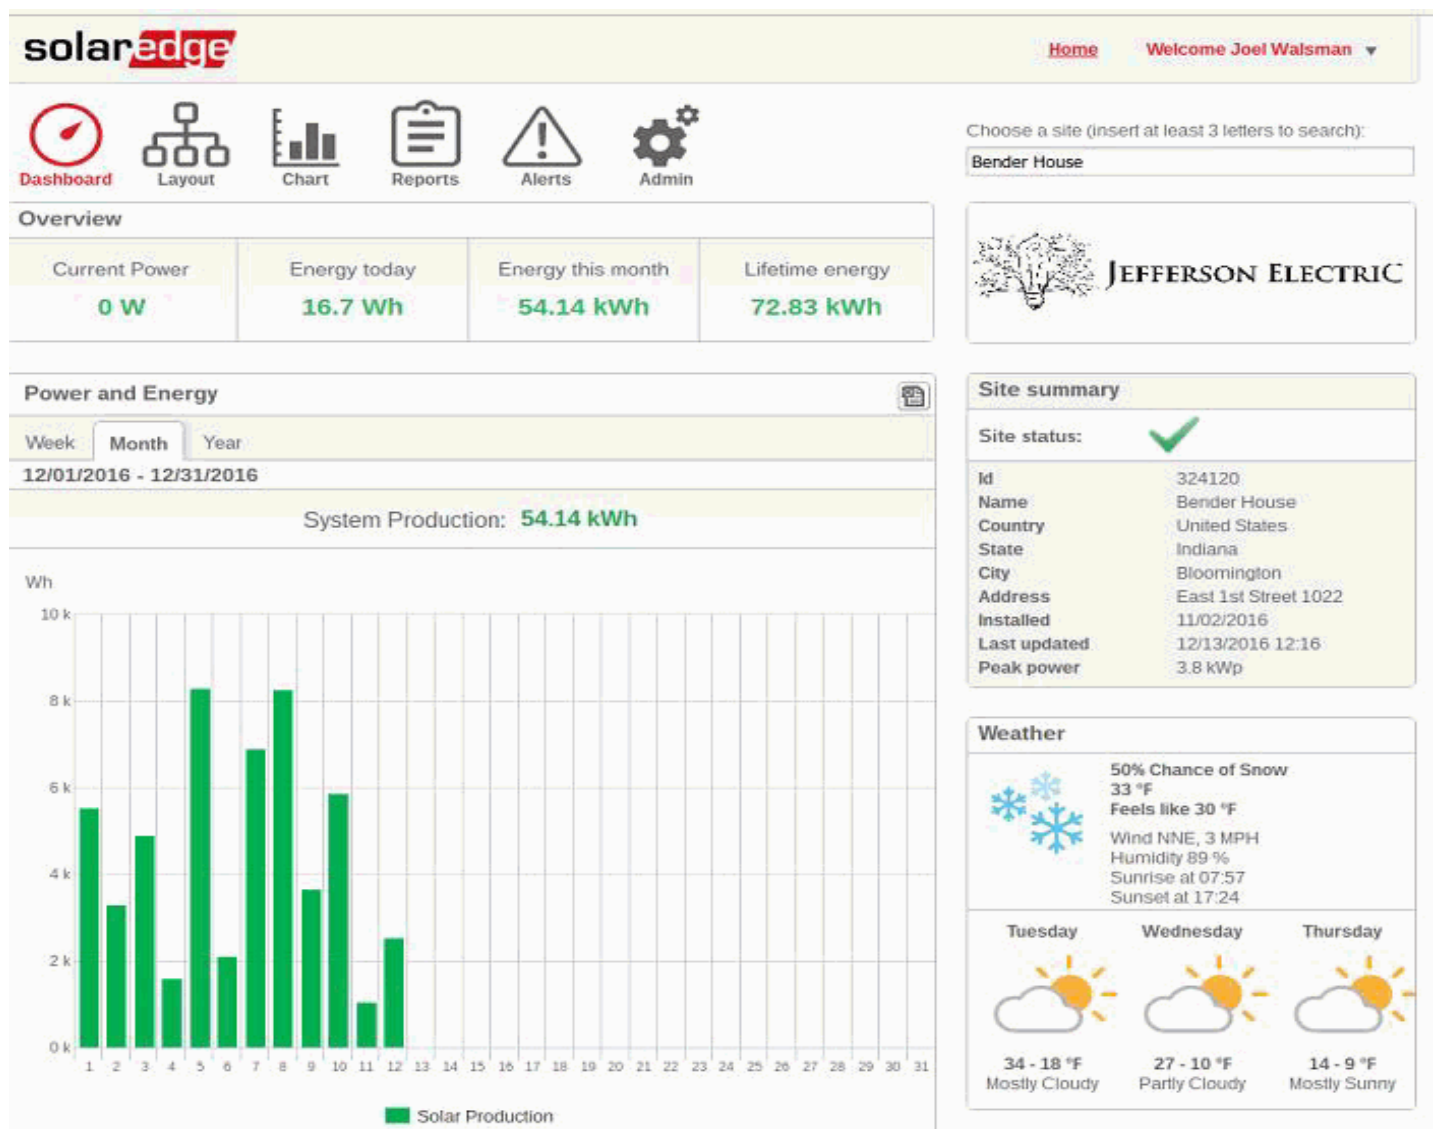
solaredge

Home Welcome Joel Walsman ▼

Dashboard Layout Chart Reports Alerts Admin

Choose a site (insert at least 3 letters to search):

Bender House

Overview

| Current Power | Energy today | Energy this month | Lifetime energy |
|---|---|---|---|
| 0 W | 16.7 Wh | 54.14 kWh | 72.83 kWh |

JEFFERSON ELECTRIC

Power and Energy

Week Month Year

12/01/2016 - 12/31/2016

System Production: 54.14 kWh

Wh

10 k
8 k
6 k
4 k
2 k
0 k

1 2 3 4 5 6 7 8 9 10 11 12 13 14 15 16 17 18 19 20 21 22 23 24 25 26 27 28 29 30 31

Solar Production

Site summary

Site status:

| Id | 324120 |
|---|---|
| Name | Bender House |
| Country | United States |
| State | Indiana |
| City | Bloomington |
| Address | East 1st Street 1022 |
| Installed | 11/02/2016 |
| Last updated | 12/13/2016 12:16 |
| Peak power | 3.8 kWp |

Weather

50% Chance of Snow
33 °F
Feels like 30 °F
Wind NNE, 3 MPH
Humidity 89 %
Sunrise at 07:57
Sunset at 17:24

Tuesday
34 - 18 °F
Mostly Cloudy

Wednesday
27 - 10 °F
Partly Cloudy

Thursday
14 - 9 °F
Mostly Sunny